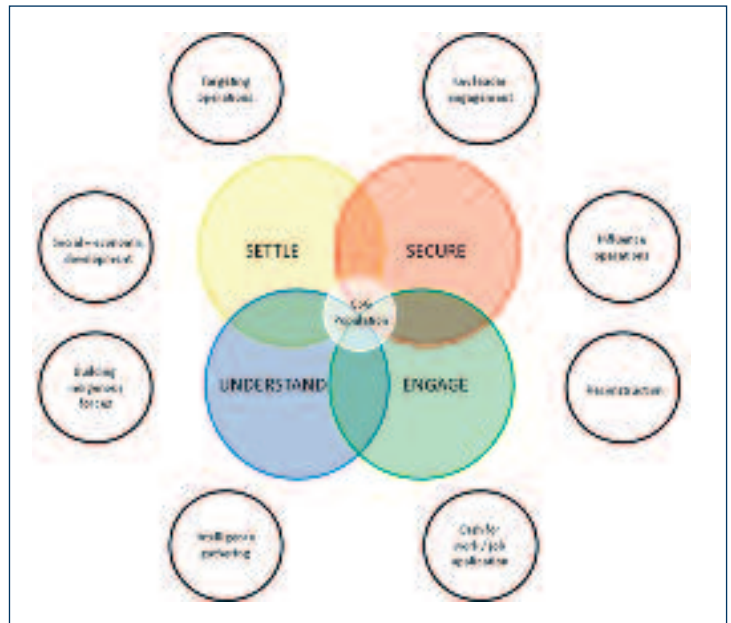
Targeting operations

Key leader engagement

Social – economic development

SETTLE

SECURE

Influence operations

Core Population

Building indigenous forces

UNDERSTAND

ENGAGE

Reconstruction

Intelligence gathering

Cash for work / job application